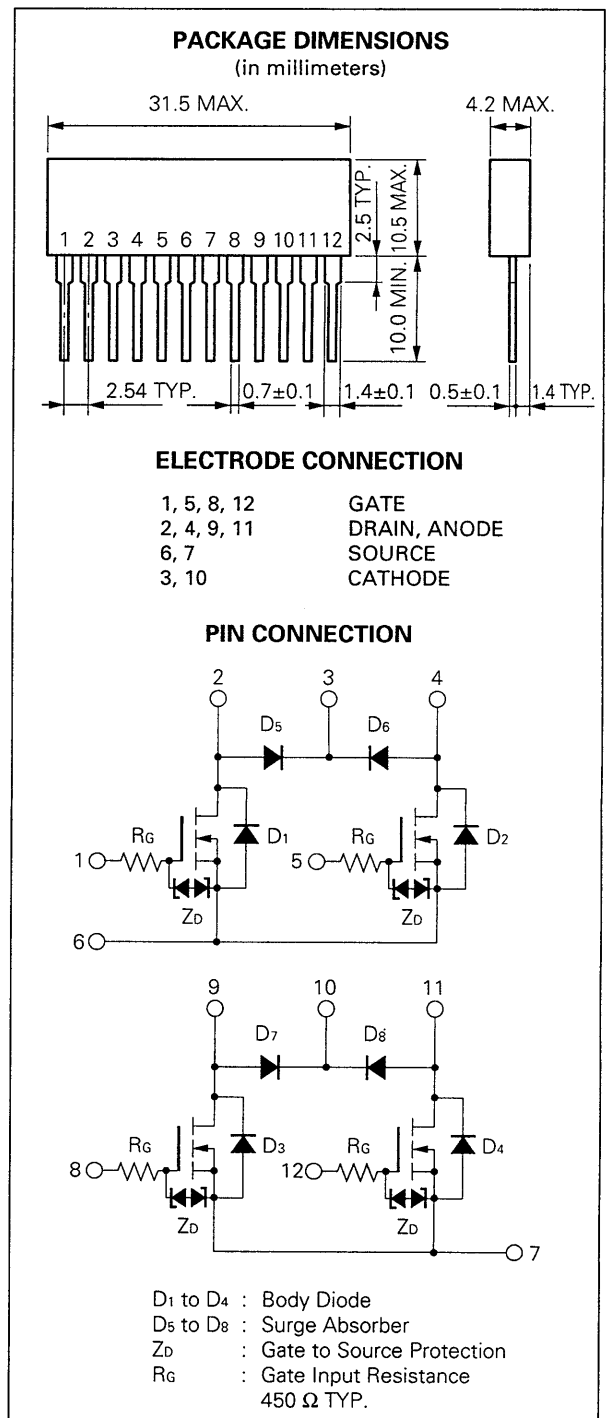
PACKAGE DIMENSIONS
(in millimeters)

31.5 MAX.

4.2 MAX.

2.5 TYP.

10.5 MAX.

1 2 3 4 5 6 7 8 9 10 11 12

10.0 MIN.

2.54 TYP.

0.7±0.1

1.4±0.1

0.5±0.1

1.4 TYP.

ELECTRODE CONNECTION

| | |
|---|---|
| 1, 5, 8, 12 | GATE |
| 2, 4, 9, 11 | DRAIN, ANODE |
| 6, 7 | SOURCE |
| 3, 10 | CATHODE |

PIN CONNECTION

2 3 4

$D_5$ $D_6$

$R_G$ $D_1$ $R_G$ $D_2$

1 5

$Z_D$ $Z_D$

6

9 10 11

$D_7$ $D_8$

$R_G$ $D_3$ $R_G$ $D_4$

8 12

$Z_D$ $Z_D$

7

$D_1$ to $D_4$ : Body Diode
$D_5$ to $D_8$ : Surge Absorber
$Z_D$ : Gate to Source Protection
$R_G$ : Gate Input Resistance
450 Ω TYP.